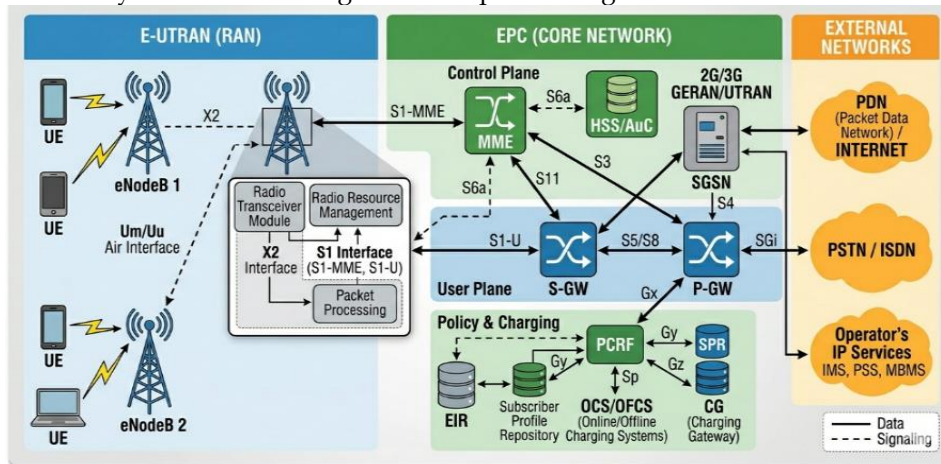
E-UTRAN (RAN)

UE

UE

UE

UE

eNodeB 1

eNodeB 2

X2

Um/Uu
Air Interface

Radio Transceiver Module

Radio Resource Management

X2 Interface

S1 Interface (S1-MME, S1-U)

Packet Processing

EPC (CORE NETWORK)

Control Plane

S1-MME

MME

S6a

HSS/AuC

2G/3G GERAN/UTRAN

SGSN

S3

S11

S6a

S4

S1-U

S-GW

S5/S8

P-GW

SGi

User Plane

Gx

Policy & Charging

PCRF

Gy

SPR

Gy

Gz

Sp

EIR

Subscriber Profile Repository

OCS/OFCS (Online/Offline Charging Systems)

CG (Charging Gateway)

EXTERNAL NETWORKS

PDN (Packet Data Network) / INTERNET

PSTN / ISDN

Operator's IP Services
IMS, PSS, MBMS

Data
Signaling